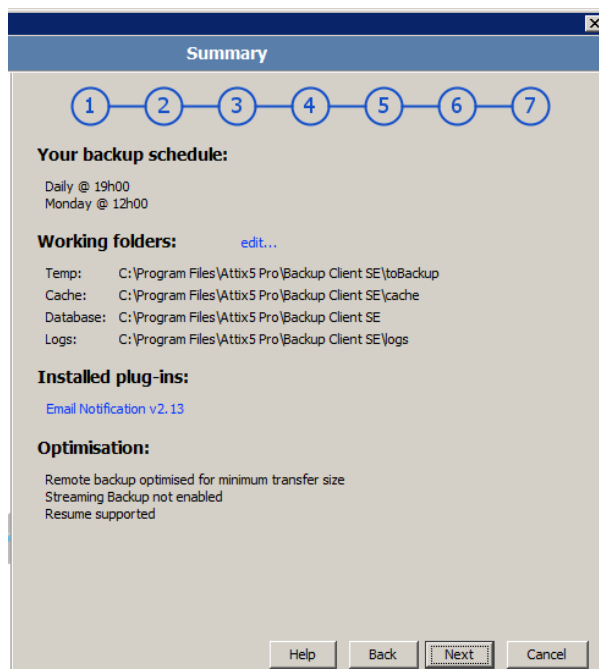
Summary

1 2 3 4 5 6 7

Your backup schedule:

Daily @ 19h00
Monday @ 12h00

Working folders: edit...

| Temp: | C:\Program Files\Attix5 Pro\Backup Client SE\toBackup |
|---|---|
| Cache: | C:\Program Files\Attix5 Pro\Backup Client SE\cache |
| Database: | C:\Program Files\Attix5 Pro\Backup Client SE |
| Logs: | C:\Program Files\Attix5 Pro\Backup Client SE\logs |

Installed plug-ins:

Email Notification v2.13

Optimisation:

Remote backup optimised for minimum transfer size
Streaming Backup not enabled
Resume supported

Help Back Next Cancel